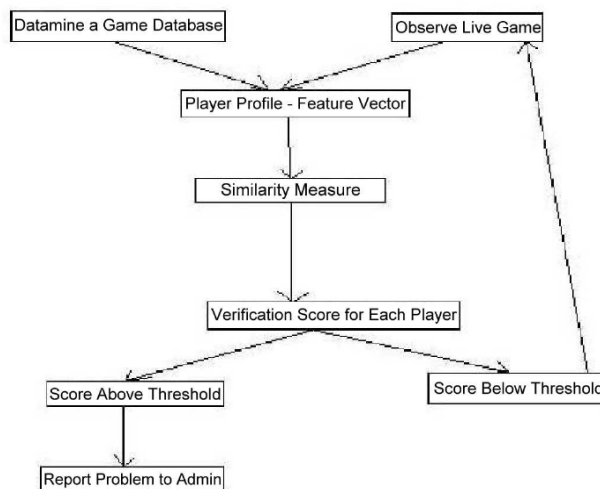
Datamine a Game Database

Observe Live Game

Player Profile - Feature Vector

Similarity Measure

Verification Score for Each Player

Score Above Threshold

Score Below Threshold

Report Problem to Admin